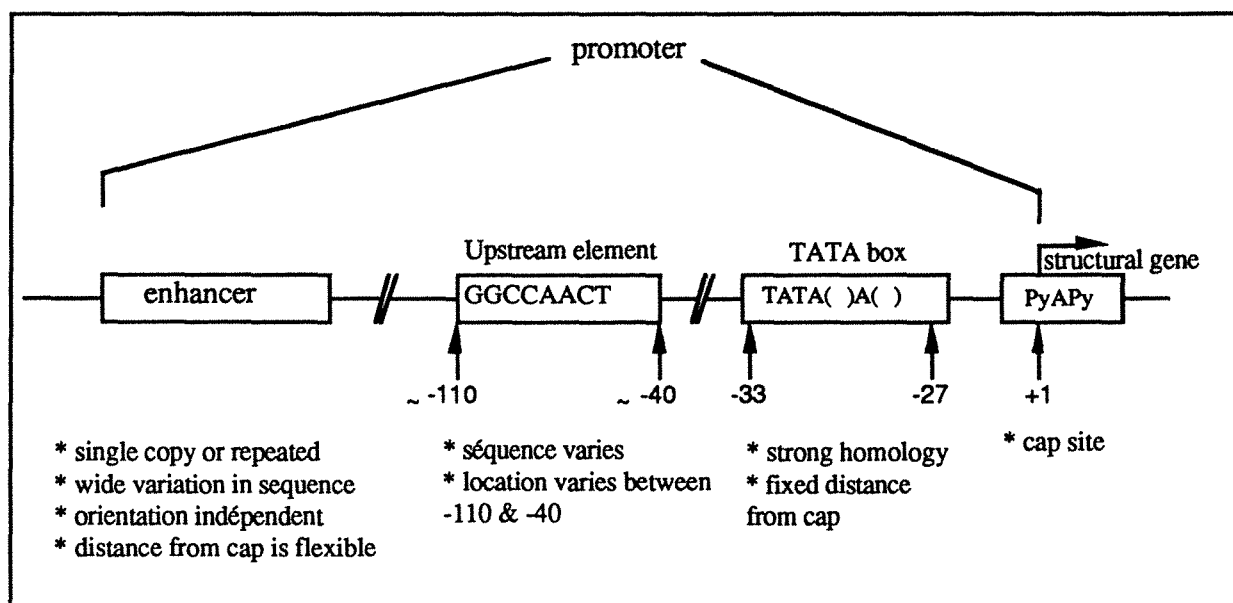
promoter

Upstream element

TATA box

structural gene

enhancer

GGCCAACT

TATA( )A( )

PyAPy

~ -110

~ -40

-33

-27

+1

* single copy or repeated
* wide variation in sequence
* orientation indépendent
* distance from cap is flexible

* séquence varies
* location varies between -110 & -40

* strong homology
* fixed distance from cap

* cap site